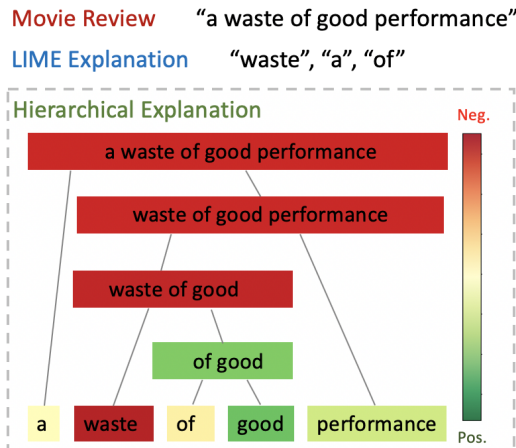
Movie Review “a waste of good performance”

LIME Explanation “waste”, “a”, “of”

Hierarchical Explanation

Neg.

a waste of good performance

waste of good performance

waste of good

of good

a waste of good performance

Pos.